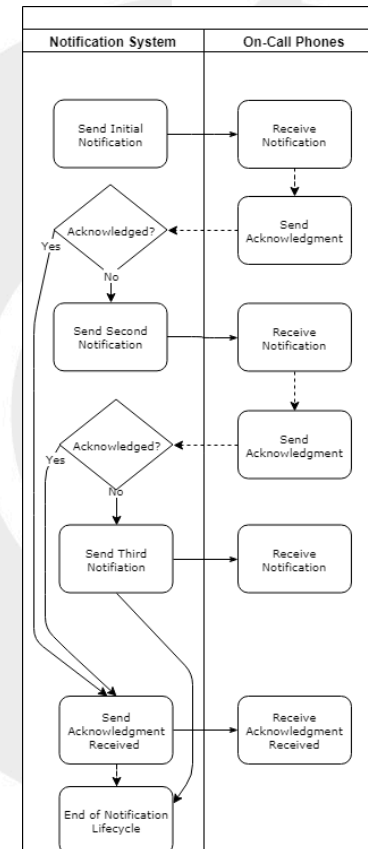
| Notification System | On-Call Phones |
|---|---|

Send Initial Notification

Receive Notification

Acknowledged?

Send Acknowledgment

Yes

No

Send Second Notification

Receive Notification

Acknowledged?

Send Acknowledgment

Yes

No

Send Third Notifiation

Receive Notification

Send Acknowledgment Received

Receive Acknowledgment Received

End of Notification Lifecycle